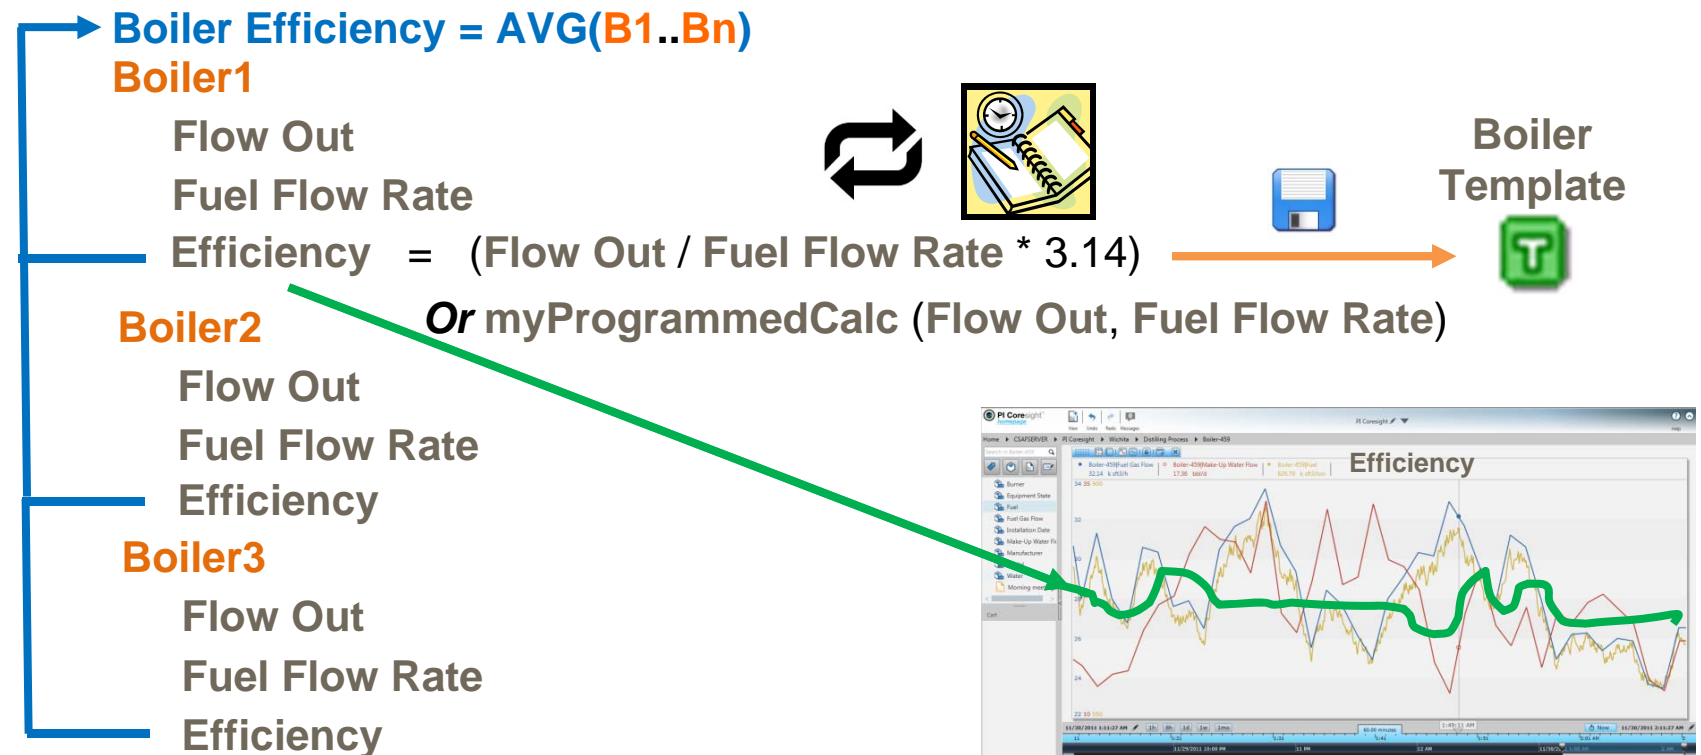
Boiler Efficiency = AVG(B1..Bn)
Boiler1
Flow Out
Fuel Flow Rate
Efficiency = (Flow Out / Fuel Flow Rate * 3.14)
Or myProgrammedCalc (Flow Out, Fuel Flow Rate)
Boiler2
Flow Out
Fuel Flow Rate
Efficiency
Boiler3
Flow Out
Fuel Flow Rate
Efficiency

Boiler Template

Efficiency